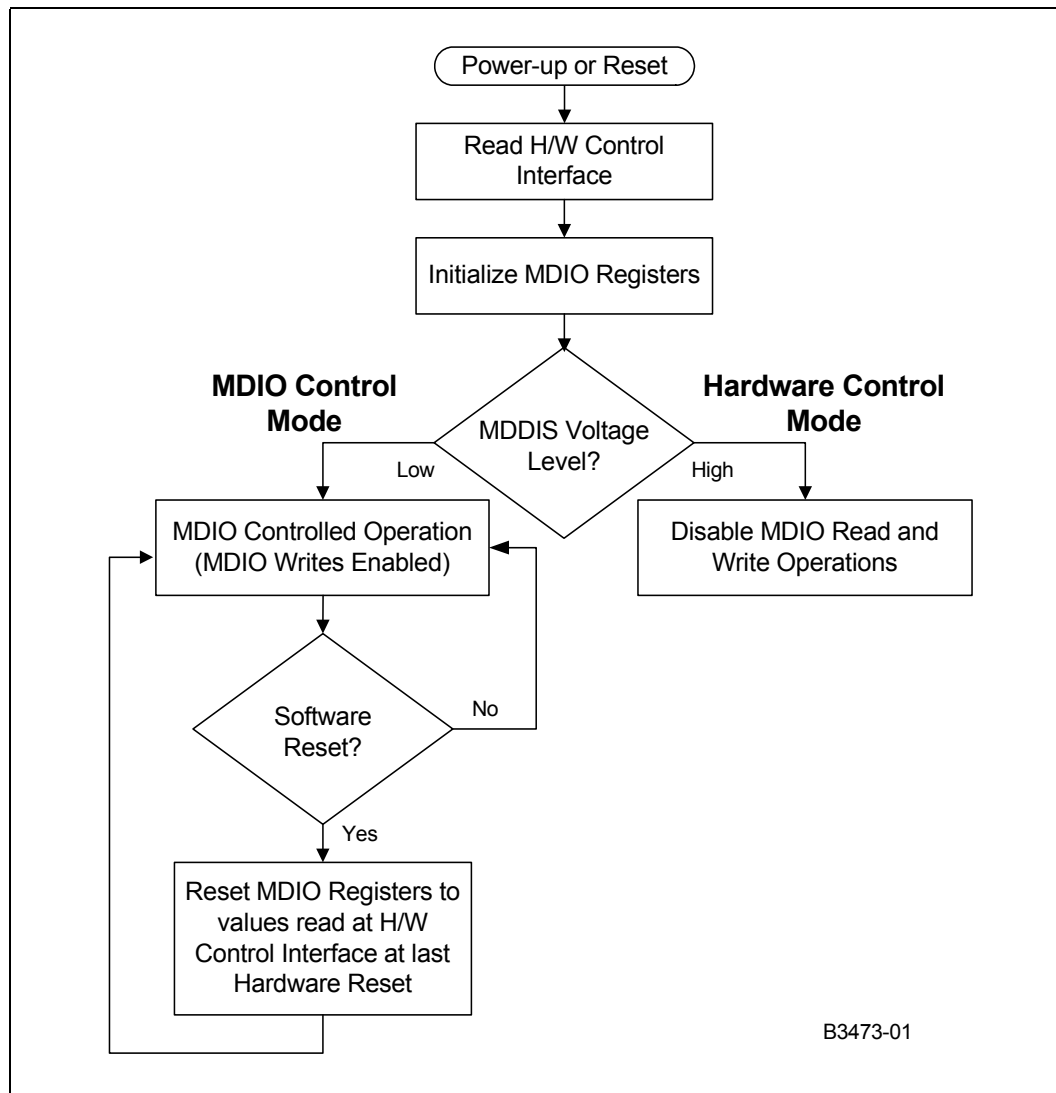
Power-up or Reset

Read H/W Control Interface

Initialize MDIO Registers

MDIO Control Mode

Hardware Control Mode

MDDIS Voltage Level?

Low

High

MDIO Controlled Operation (MDIO Writes Enabled)

Disable MDIO Read and Write Operations

Software Reset?

No

Yes

Reset MDIO Registers to values read at H/W Control Interface at last Hardware Reset

B3473-01